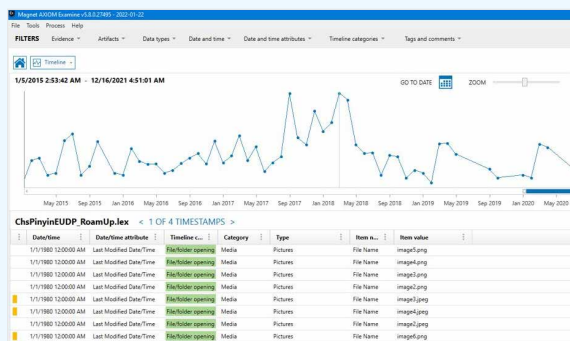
Magnet AXIOM Examine v5.8.0.27495 - 2022-01-22

File Tools Process Help

FILTERS Evidence Artifacts Data types Date and time Date and time attributes Timeline categories Tags and comments

Timeline

1/5/2015 2:53:42 AM - 12/16/2021 4:51:01 AM

GO TO DATE ZOOM

May 2015 Sep 2015 Jan 2016 May 2016 Sep 2016 Jan 2017 May 2017 Sep 2017 Jan 2018 May 2018 Sep 2018 Jan 2019 May 2019 Sep 2019 Jan 2020 May 2020

ChsPinyinEUDP_RoamUp.lex < 1 OF 4 TIMESTAMPS >

| Date/time | Date/time attribute | Timeline c... | Category | Type | Item n... | Item value |
|---|---|---|---|---|---|---|
| 1/1/1980 12:00:00 AM | Last Modified Date/Time | File/folder opening | Media | Pictures | File Name | image5.png |
| 1/1/1980 12:00:00 AM | Last Modified Date/Time | File/folder opening | Media | Pictures | File Name | image3.png |
| 1/1/1980 12:00:00 AM | Last Modified Date/Time | File/folder opening | Media | Pictures | File Name | image4.png |
| 1/1/1980 12:00:00 AM | Last Modified Date/Time | File/folder opening | Media | Pictures | File Name | image2.png |
| 1/1/1980 12:00:00 AM | Last Modified Date/Time | File/folder opening | Media | Pictures | File Name | image3.jpeg |
| 1/1/1980 12:00:00 AM | Last Modified Date/Time | File/folder opening | Media | Pictures | File Name | image4.jpeg |
| 1/1/1980 12:00:00 AM | Last Modified Date/Time | File/folder opening | Media | Pictures | File Name | image2.jpeg |
| 1/1/1980 12:00:00 AM | Last Modified Date/Time | File/folder opening | Media | Pictures | File Name | image6.png |